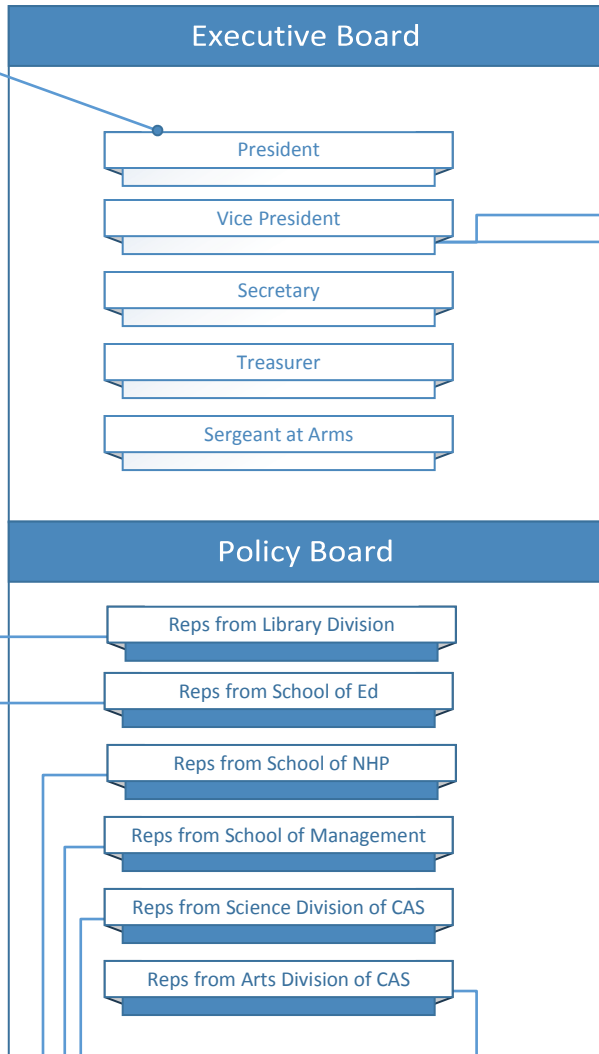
Executive Board

President

Vice President

Secretary

Treasurer

Sergeant at Arms

Policy Board

Reps from Library Division

Reps from School of Ed

Reps from School of NHP

Reps from School of Management

Reps from Science Division of CAS

Reps from Arts Division of CAS